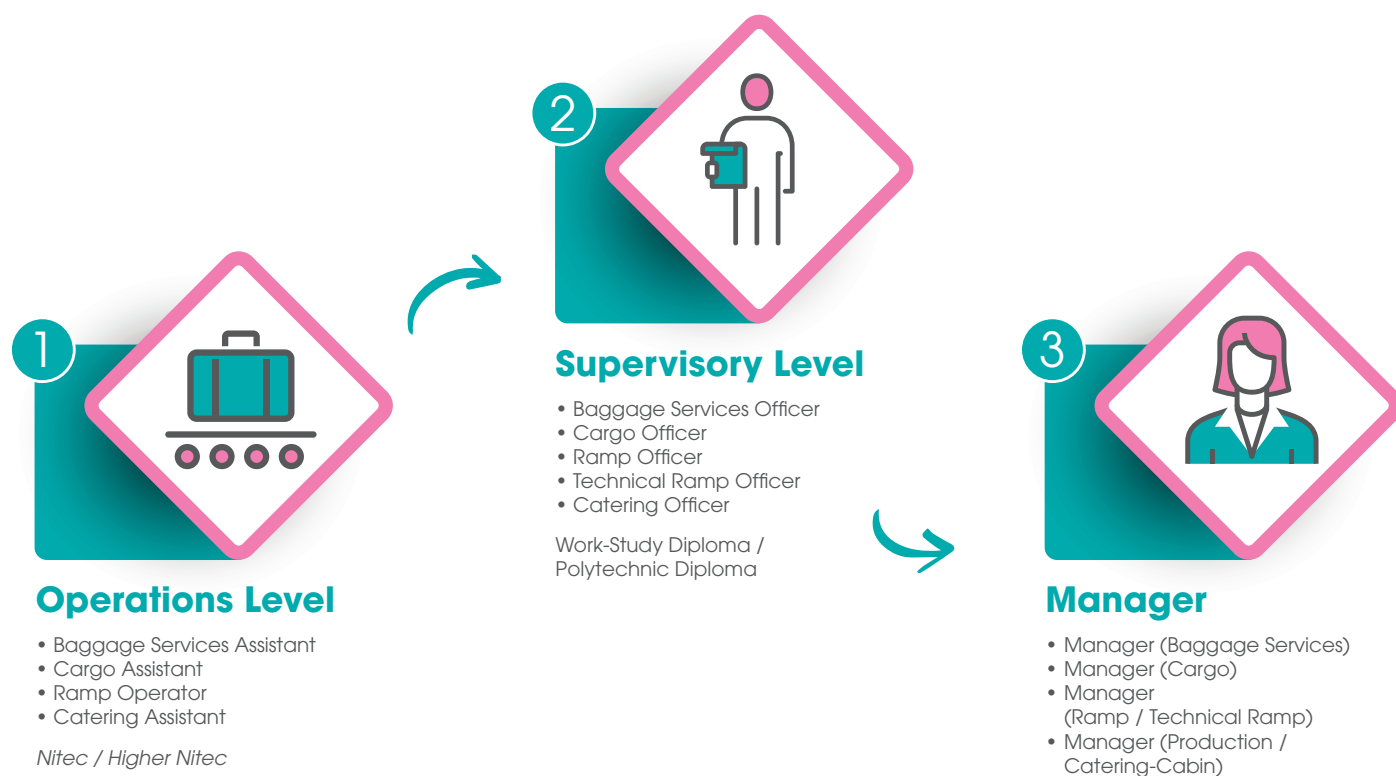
1

Operations Level

• Baggage Services Assistant
• Cargo Assistant
• Ramp Operator
• Catering Assistant

Nitec / Higher Nitec

2

Supervisory Level

• Baggage Services Officer
• Cargo Officer
• Ramp Officer
• Technical Ramp Officer
• Catering Officer

Work-Study Diploma / Polytechnic Diploma

3

Manager

• Manager (Baggage Services)
• Manager (Cargo)
• Manager (Ramp / Technical Ramp)
• Manager (Production / Catering-Cabin)